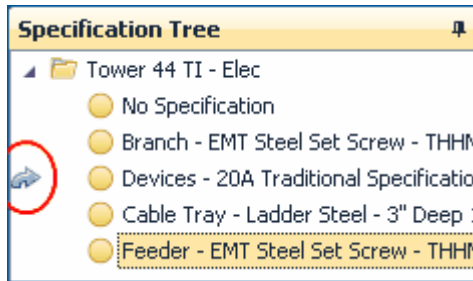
Specification Tree

Tower 44 TI - Elec

No Specification

Branch - EMT Steel Set Screw - THHN

Devices - 20A Traditional Specificatio

Cable Tray - Ladder Steel - 3" Deep

Feeder - EMT Steel Set Screw - THHN